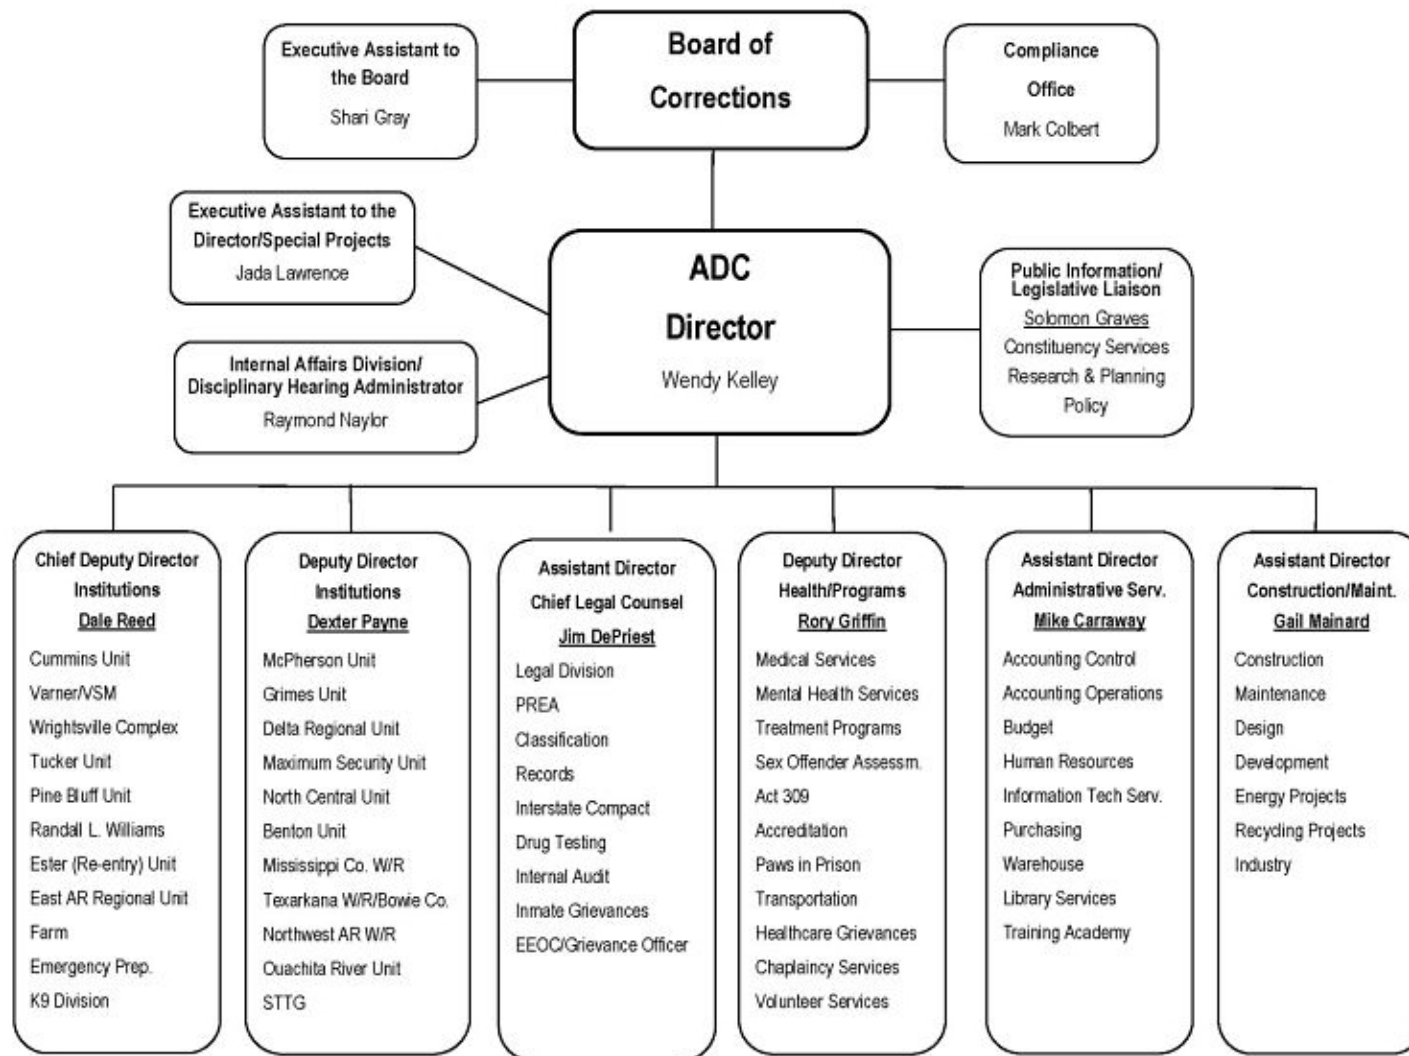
Executive Assistant to the Board
Shari Gray

Board of Corrections

Compliance Office
Mark Colbert

Executive Assistant to the Director/Special Projects
Jada Lawrence

ADC Director
Wendy Kelley

Public Information/ Legislative Liaison
Solomon Graves
Constituency Services
Research & Planning
Policy

Internal Affairs Division/ Disciplinary Hearing Administrator
Raymond Naylor

Chief Deputy Director
Institutions
Dale Reed
Cummins Unit
Varner/VSM
Wrightsville Complex
Tucker Unit
Pine Bluff Unit
Randall L. Williams
Ester (Re-entry) Unit
East AR Regional Unit
Farm
Emergency Prep.
K9 Division

Deputy Director
Institutions
Dexter Payne
McPherson Unit
Grimes Unit
Delta Regional Unit
Maximum Security Unit
North Central Unit
Benton Unit
Mississippi Co. W/R
Texarkana W/R/Bowie Co.
Northwest AR W/R
Ouachita River Unit
STTG

Assistant Director
Chief Legal Counsel
Jim DePriest
Legal Division
PREA
Classification
Records
Interstate Compact
Drug Testing
Internal Audit
Inmate Grievances
EEOC/Grievance Officer

Deputy Director
Health/Programs
Rory Griffin
Medical Services
Mental Health Services
Treatment Programs
Sex Offender Assessm.
Act 309
Accreditation
Paws in Prison
Transportation
Healthcare Grievances
Chaplaincy Services
Volunteer Services

Assistant Director
Administrative Serv.
Mike Carraway
Accounting Control
Accounting Operations
Budget
Human Resources
Information Tech Serv.
Purchasing
Warehouse
Library Services
Training Academy

Assistant Director
Construction/Maint.
Gail Mainard
Construction
Maintenance
Design
Development
Energy Projects
Recycling Projects
Industry